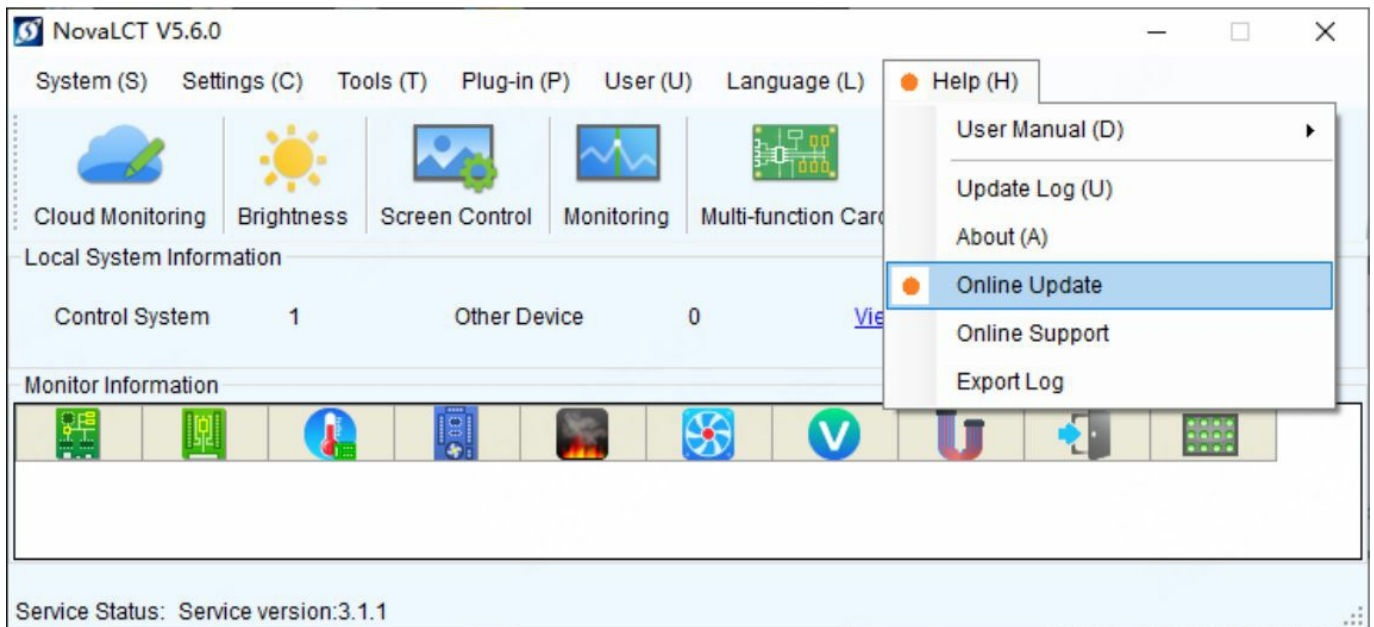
NovaLCT V5.6.0

System (S) Settings (C) Tools (T) Plug-in (P) User (U) Language (L) Help (H)

Cloud Monitoring Brightness Screen Control Monitoring Multi-function Carc

User Manual (D)

Update Log (U)

About (A)

Online Update

Online Support

Export Log

Local System Information

Control System 1 Other Device 0 Vie

Monitor Information

Service Status: Service version:3.1.1